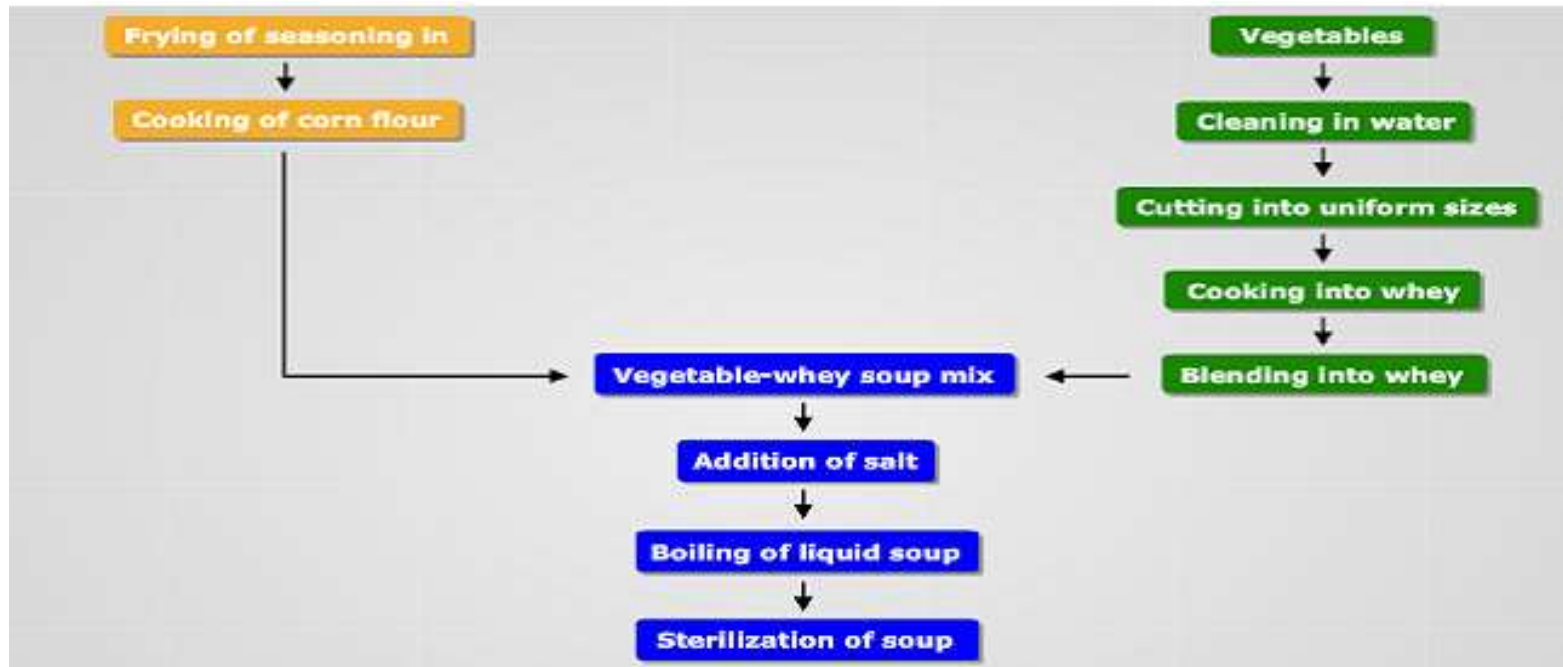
Frying of seasoning in

Cooking of corn flour

Vegetables

Cleaning in water

Cutting into uniform sizes

Cooking into whey

Blending into whey

Vegetable-whey soup mix

Addition of salt

Boiling of liquid soup

Sterilization of soup